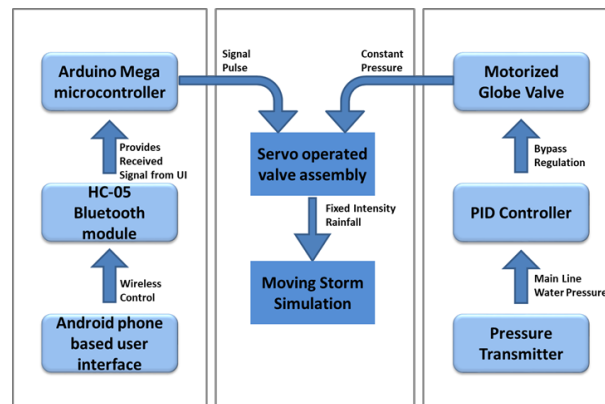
Arduino Mega microcontroller

Provides Received Signal from UI

HC-05 Bluetooth module

Wireless Control

Android phone based user interface

Signal Pulse

Constant Pressure

Servo operated valve assembly

Fixed Intensity Rainfall

Moving Storm Simulation

Motorized Globe Valve

Bypass Regulation

PID Controller

Main Line Water Pressure

Pressure Transmitter